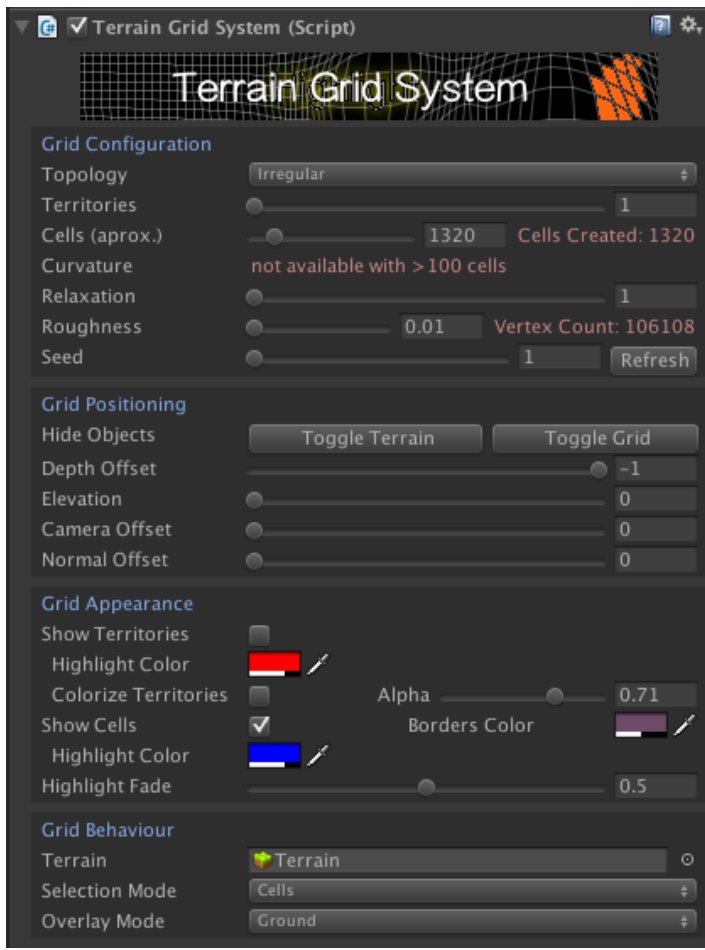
Terrain Grid System (Script)

Terrain Grid System

Grid Configuration
Topology Irregular
Territories 1
Cells (aprox.) 1320 Cells Created: 1320
Curvature not available with >100 cells
Relaxation 1
Roughness 0.01 Vertex Count: 106108
Seed 1 Refresh

Grid Positioning
Hide Objects Toggle Terrain Toggle Grid
Depth Offset -1
Elevation 0
Camera Offset 0
Normal Offset 0

Grid Appearance
Show Territories
Highlight Color
Colorize Territories Alpha 0.71
Show Cells Borders Color
Highlight Color
Highlight Fade 0.5

Grid Behaviour
Terrain Terrain
Selection Mode Cells
Overlay Mode Ground